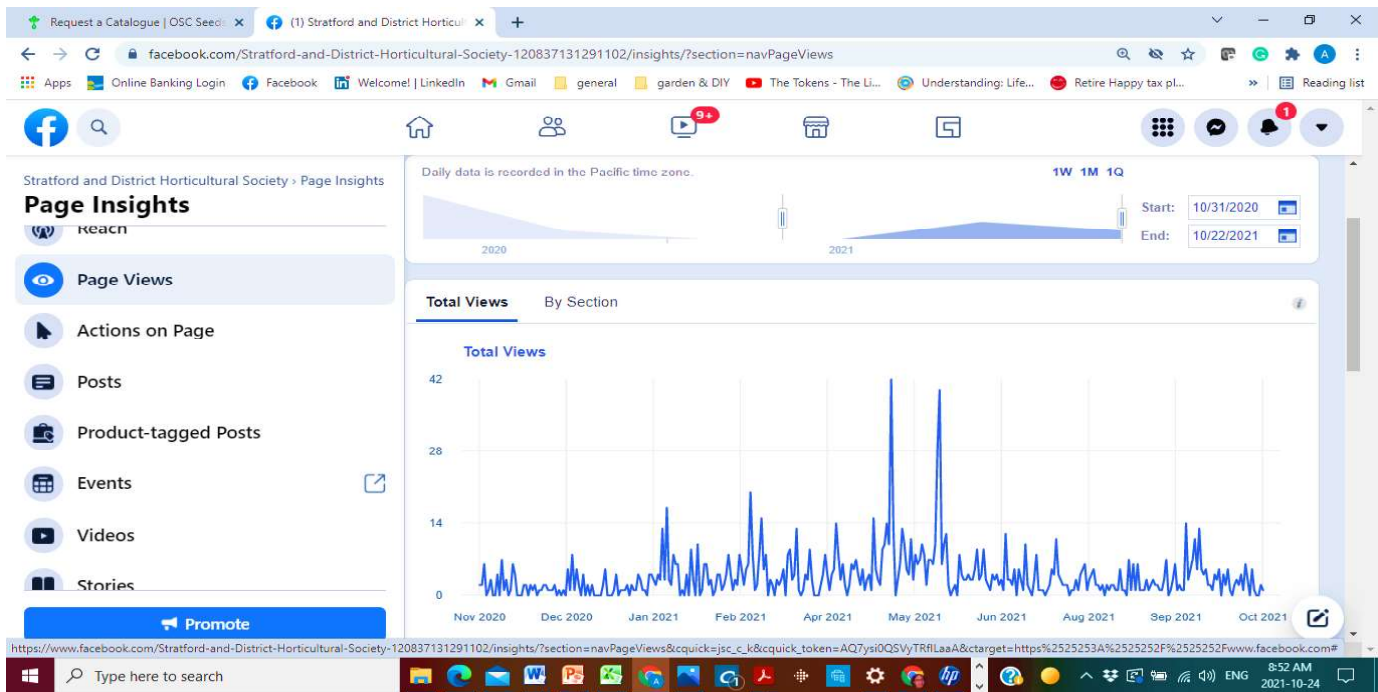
Request a Catalogue | OSC Seeds ×
(1) Stratford and District Horticul ×
+
facebook.com/Stratford-and-District-Horticultural-Society-120837131291102/insights/?section=navPageViews
Apps Online Banking Login Facebook Welcome! | LinkedIn Gmail general garden & DIY The Tokens - The Li... Understanding: Life... Retire Happy tax pl... » Reading list

9+
1

Stratford and District Horticultural Society › Page Insights
Page Insights
Reach
Page Views
Actions on Page
Posts
Product-tagged Posts
Events
Videos
Stories
Promote

Daily data is recorded in the Pacific time zone.
1W 1M 1Q
2020
2021
Start: 10/31/2020
End: 10/22/2021

Total Views By Section
Total Views
42
28
14
0
Nov 2020 Dec 2020 Jan 2021 Feb 2021 Apr 2021 May 2021 Jun 2021 Aug 2021 Sep 2021 Oct 2021

https://www.facebook.com/Stratford-and-District-Horticultural-Society-120837131291102/insights/?section=navPageViews&cquick=jsc_c_k&cquick_token=AQ7ysi0QSVyTRflLaaA&ctarget=https%2525253A%2525252F%2525252Fwww.facebook.com#

Type here to search
ENG 8:52 AM 2021-10-24